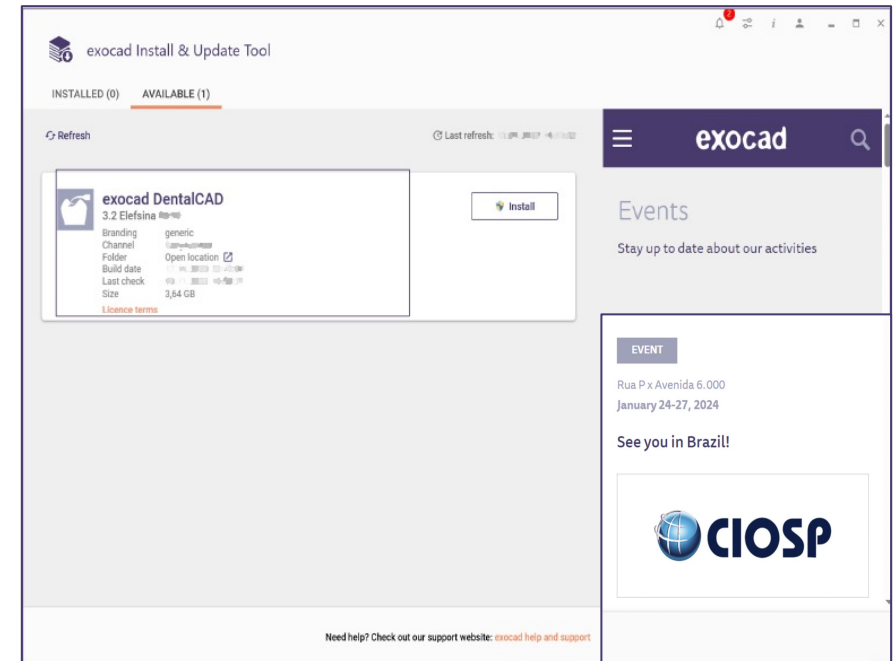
exocad Install & Update Tool

INSTALLED (0) AVAILABLE (1)

Refresh

Last refresh: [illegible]

exocad DentalCAD
3.2 Elefsina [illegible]

Branding generic
Channel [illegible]
Folder Open location
Build date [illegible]
Last check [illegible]
Size 3,64 GB

Licence terms

Install

exocad

Events

Stay up to date about our activities

EVENT

Rua P x Avenida 6.000
January 24-27, 2024

See you in Brazil!

CIOSP

Need help? Check out our support website: exocad help and support